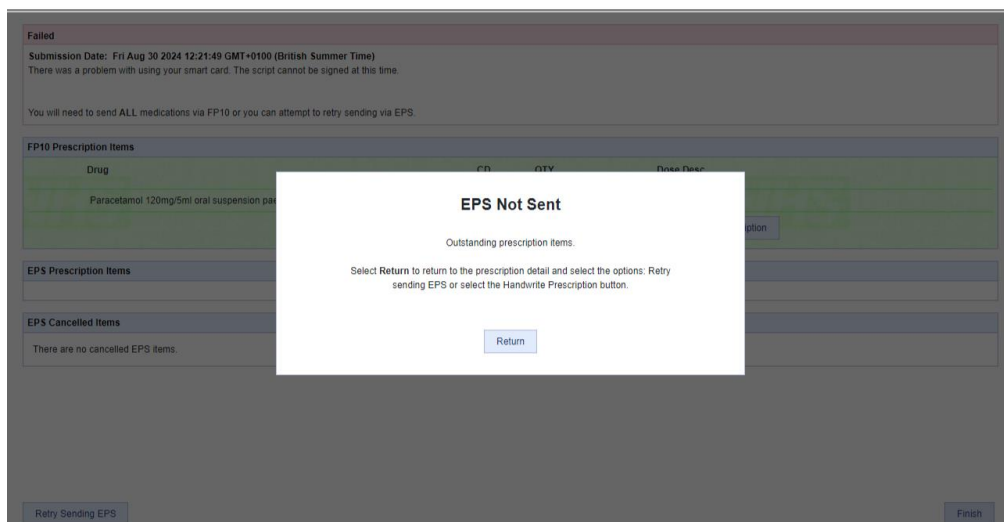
Failed

Submission Date: Fri Aug 30 2024 12:21:49 GMT+0100 (British Summer Time)
There was a problem with using your smart card. The script cannot be signed at this time.

You will need to send ALL medications via FP10 or you can attempt to retry sending via EPS.

FP10 Prescription Items

| Drug | CD | QTY | Dose Desc |
|---|---|---|---|
| Paracetamol 120mg/5ml oral suspension pae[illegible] | | | |

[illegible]iption

EPS Prescription Items

EPS Cancelled Items

There are no cancelled EPS items.

EPS Not Sent

Outstanding prescription items.

Select Return to return to the prescription detail and select the options: Retry sending EPS or select the Handwrite Prescription button.

Return

Retry Sending EPS

Finish